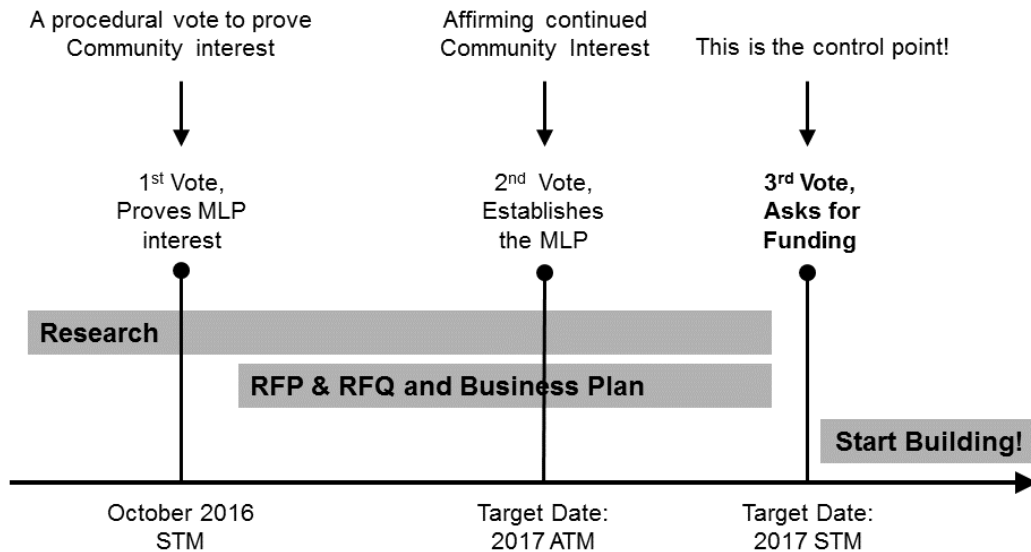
A procedural vote to prove Community interest

Affirming continued Community Interest

This is the control point!

1$^{st}$ Vote, Proves MLP interest

2$^{nd}$ Vote, Establishes the MLP

3$^{rd}$ Vote, Asks for Funding

Research

RFP & RFQ and Business Plan

Start Building!

October 2016 STM

Target Date: 2017 ATM

Target Date: 2017 STM